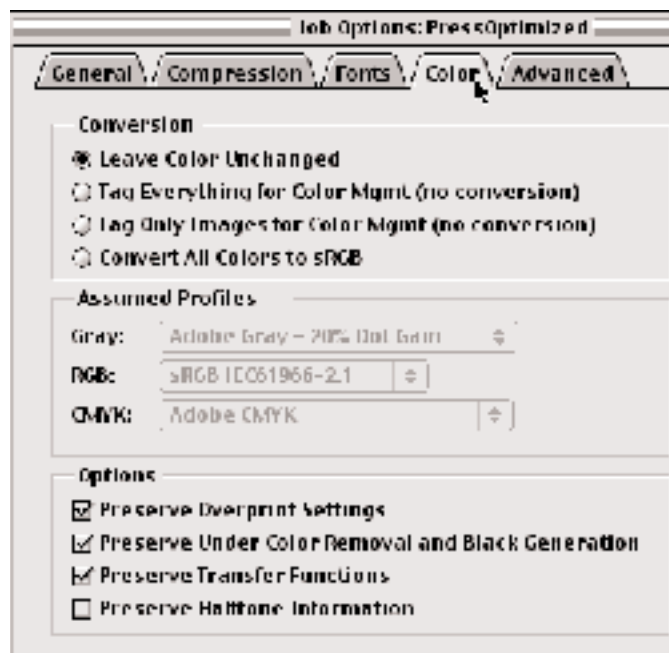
Job Options: PressOptimized

General Compression Fonts Color Advanced

Conversion
Leave Color Unchanged
Tag Everything for Color Mgmt (no conversion)
Tag Only Images for Color Mgmt (no conversion)
Convert All Colors to sRGB

Assumed Profiles
Gray: Adobe Gray – 20% Dot Gain
RGB: sRGB IEC61966-2.1
CMYK: Adobe CMYK

Options
Preserve Overprint Settings
Preserve Under Color Removal and Black Generation
Preserve Transfer Functions
Preserve Halftone Information